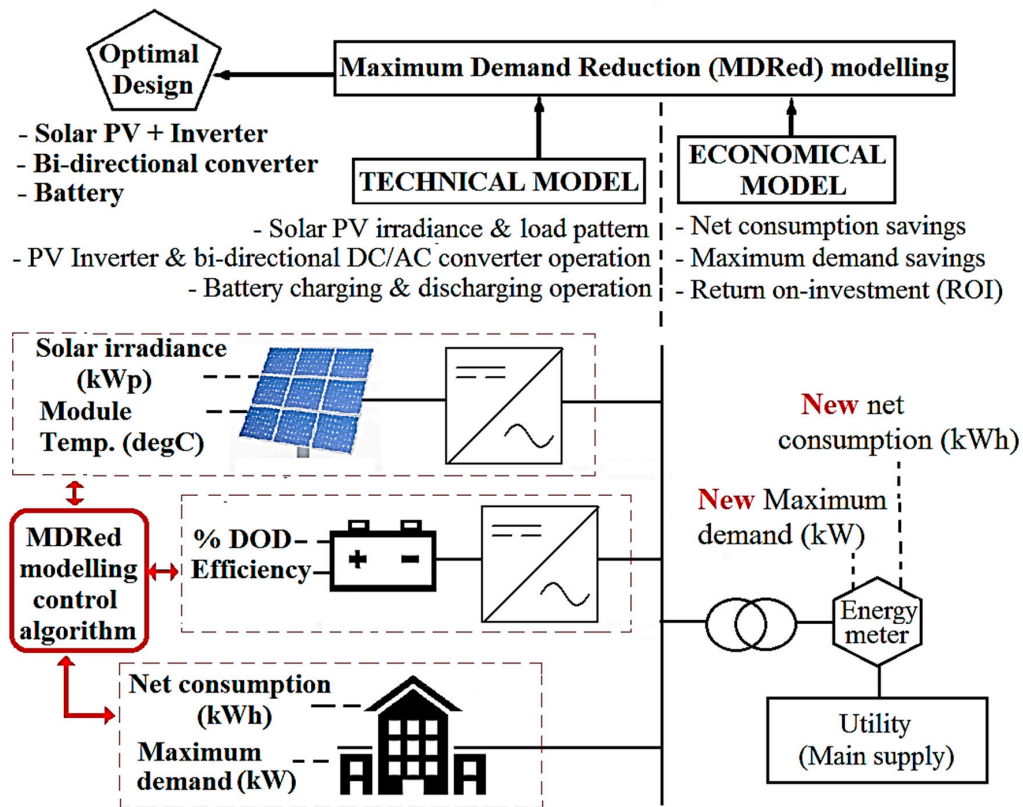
Optimal Design

Maximum Demand Reduction (MDRed) modelling

- Solar PV + Inverter
- Bi-directional converter
- Battery

TECHNICAL MODEL

ECONOMICAL MODEL

- Solar PV irradiance & load pattern
- PV Inverter & bi-directional DC/AC converter operation
- Battery charging & discharging operation

- Net consumption savings
- Maximum demand savings
- Return on-investment (ROI)

Solar irradiance (kWp)
Module Temp. (degC)

New net consumption (kWh)

New Maximum demand (kW)

MDRed modelling control algorithm

% DOD
Efficiency

+ -

Energy meter

Net consumption (kWh)
Maximum demand (kW)

Utility (Main supply)